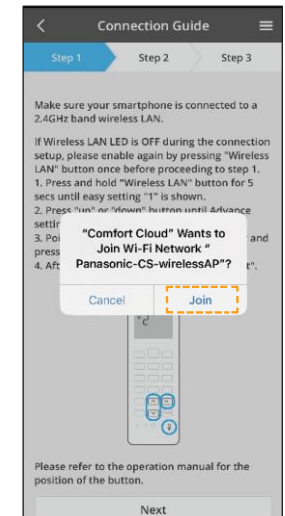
Connection Guide

Step 1

Step 2

Step 3

Make sure your smartphone is connected to a 2.4GHz band wireless LAN.

If Wireless LAN LED is OFF during the connection setup, please enable again by pressing "Wireless LAN" button once before proceeding to step 1.
1. Press and hold "Wireless LAN" button for 5 secs until easy setting "1" is shown.
2. Press "up" or "down" button until Advance settir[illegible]
3. Poi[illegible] and press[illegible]
4. Aft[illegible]t".

"Comfort Cloud" Wants to Join Wi-Fi Network " Panasonic-CS-wirelessAP"?

Cancel

Join

Please refer to the operation manual for the position of the button.

Next